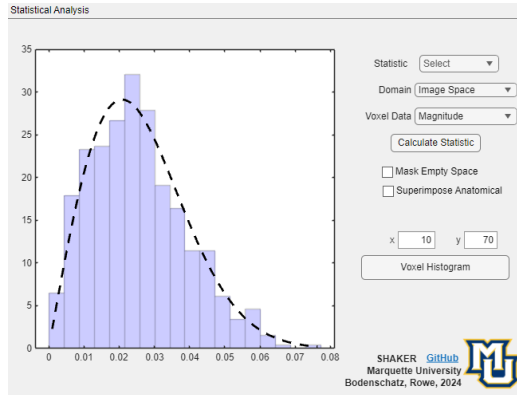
Statistical Analysis

35
30
25
20
15
10
5
0

0 0.01 0.02 0.03 0.04 0.05 0.06 0.07 0.08

Statistic Select
Domain Image Space
Voxel Data Magnitude
Calculate Statistic
Mask Empty Space
Superimpose Anatomical

x 10 y 70
Voxel Histogram

SHAKER GitHub
Marquette University
Bodenschatz, Rowe, 2024